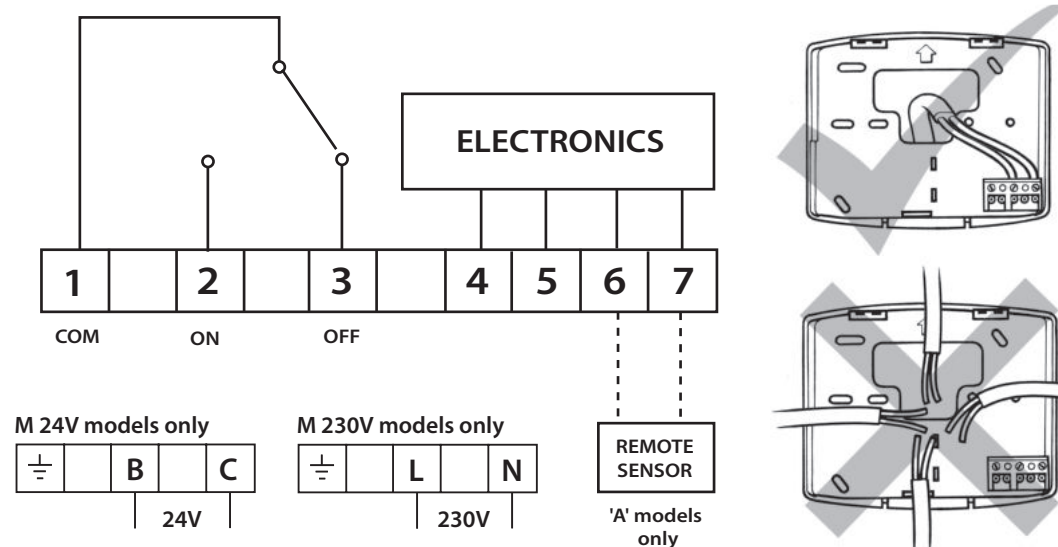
ELECTRONICS

| 1 | | 2 | | 3 | | 4 | 5 | 6 | 7 |
|---|---|---|---|---|---|---|---|---|---|

COM ON OFF

M 24V models only

| $\frac{\perp}{=}$ | | B | | C |
|---|---|---|---|---|

24V

M 230V models only

| $\frac{\perp}{=}$ | | L | | N |
|---|---|---|---|---|

230V

REMOTE SENSOR

'A' models only